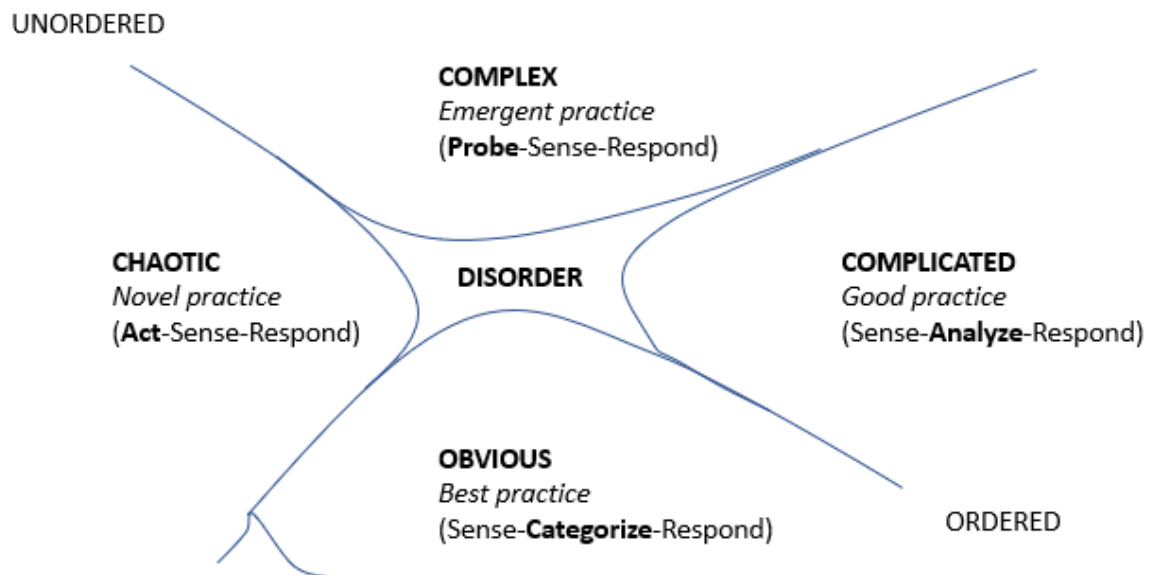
UNORDERED

COMPLEX
*Emergent practice*
(**Probe**-Sense-Respond)

CHAOTIC
*Novel practice*
(**Act**-Sense-Respond)

DISORDER

COMPLICATED
*Good practice*
(Sense-**Analyze**-Respond)

OBVIOUS
*Best practice*
(Sense-**Categorize**-Respond)

ORDERED